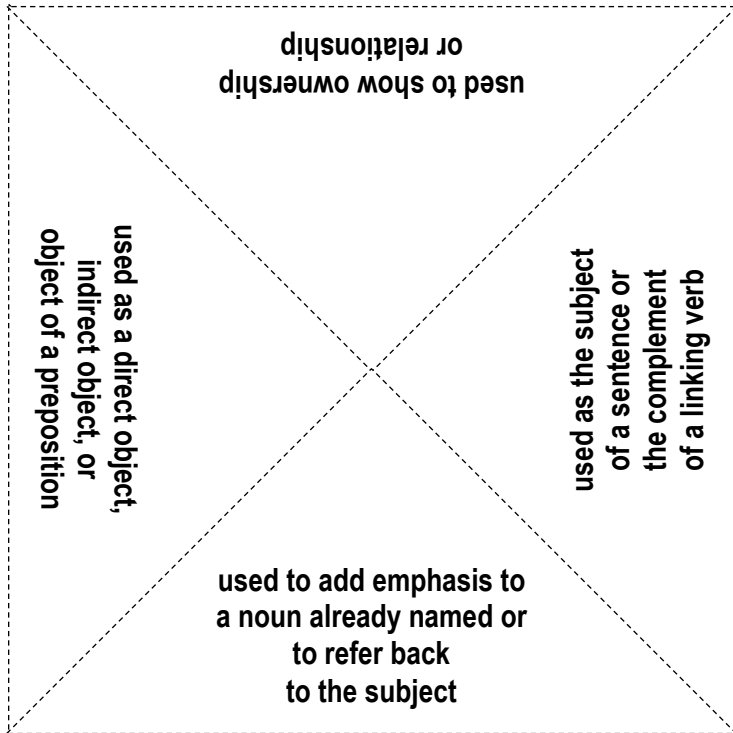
used to show ownership or relationship

used as a direct object, indirect object, or object of a preposition

used as the subject of a sentence or the complement of a linking verb

used to add emphasis to a noun already named or to refer back to the subject